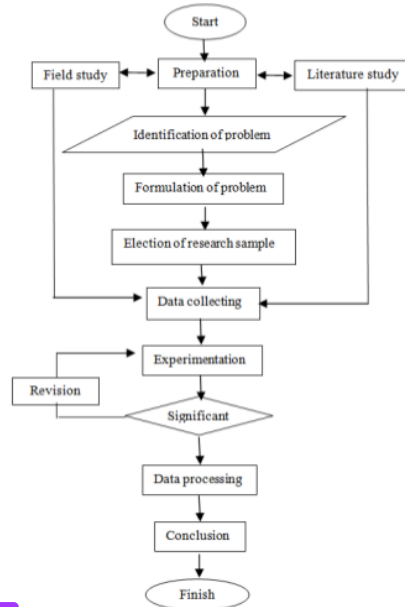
Start

Field study

Preparation

Literature study

Identification of problem

Formulation of problem

Election of research sample

Data collecting

Experimentation

Revision

Significant

Data processing

Conclusion

Finish